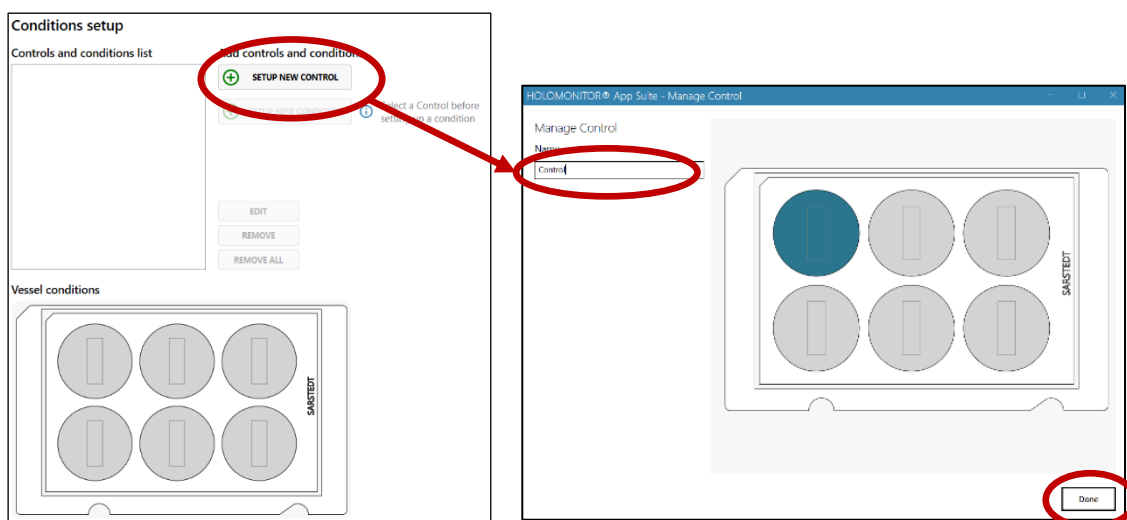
Conditions setup

Controls and conditions list

Add controls and condition

SETUP NEW CONTROL

SETUP NEW CONDITION

Select a Control before setting up a condition

EDIT

REMOVE

REMOVE ALL

Vessel conditions

SARSTEDT

HOLOMONITOR® App Suite - Manage Control

Manage Control

Name

Control

SARSTEDT

Done